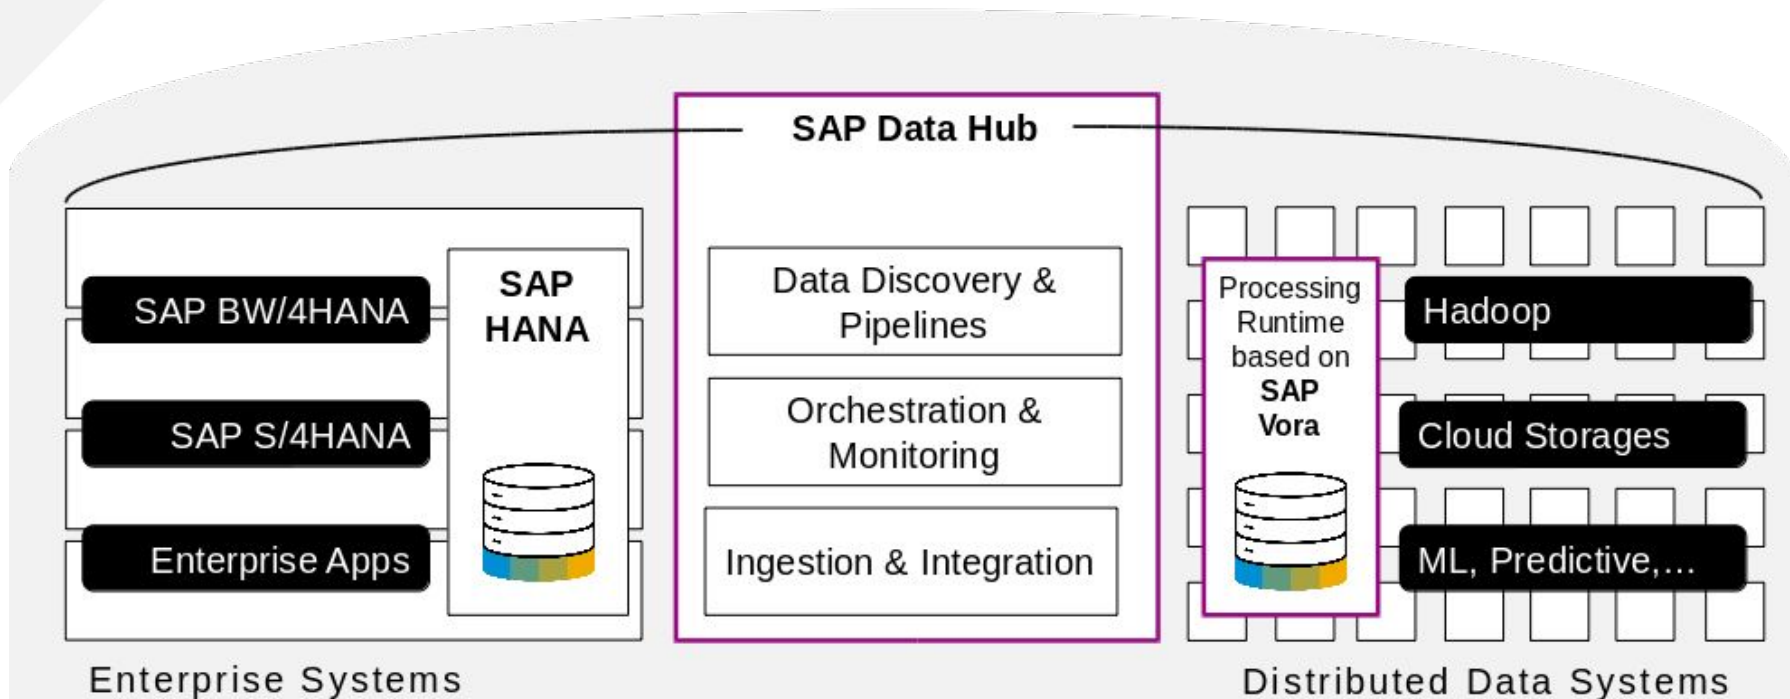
SAP Data Hub

SAP BW/4HANA

SAP S/4HANA

Enterprise Apps

SAP HANA

Data Discovery & Pipelines

Orchestration & Monitoring

Ingestion & Integration

Processing Runtime based on SAP Vora

Hadoop

Cloud Storages

ML, Predictive,...

Enterprise Systems

Distributed Data Systems